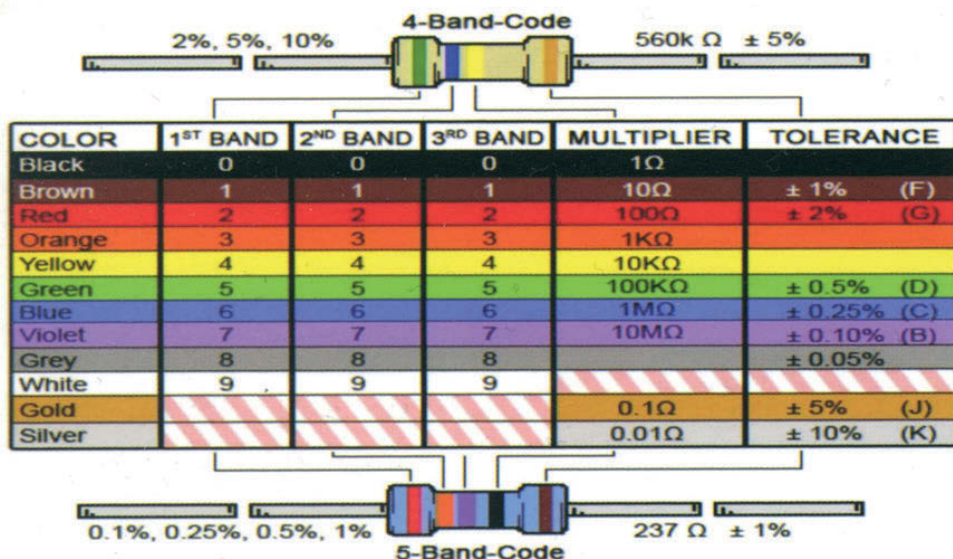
4-Band-Code

2%, 5%, 10%

560k Ω ± 5%

| COLOR | 1$^{ST}$ BAND | 2$^{ND}$ BAND | 3$^{RD}$ BAND | MULTIPLIER | TOLERANCE |
|---|---|---|---|---|---|
| Black | 0 | 0 | 0 | 1Ω | |
| Brown | 1 | 1 | 1 | 10Ω | ± 1% (F) |
| Red | 2 | 2 | 2 | 100Ω | ± 2% (G) |
| Orange | 3 | 3 | 3 | 1KΩ | |
| Yellow | 4 | 4 | 4 | 10KΩ | |
| Green | 5 | 5 | 5 | 100KΩ | ± 0.5% (D) |
| Blue | 6 | 6 | 6 | 1MΩ | ± 0.25% (C) |
| Violet | 7 | 7 | 7 | 10MΩ | ± 0.10% (B) |
| Grey | 8 | 8 | 8 | | ± 0.05% |
| White | 9 | 9 | 9 | | |
| Gold | | | | 0.1Ω | ± 5% (J) |
| Silver | | | | 0.01Ω | ± 10% (K) |

0.1%, 0.25%, 0.5%, 1%

237 Ω ± 1%

5-Band-Code